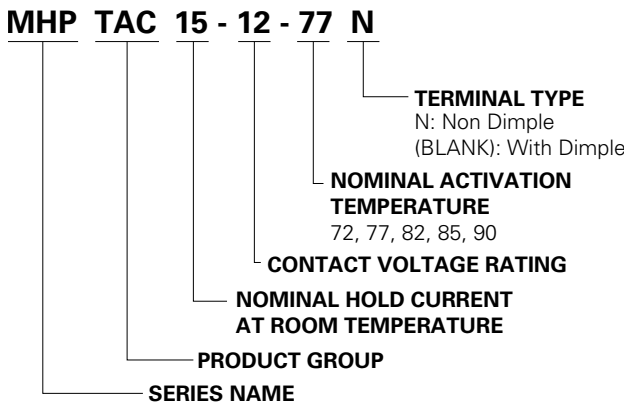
MHP TAC 15 - 12 - 77 N

TERMINAL TYPE
N: Non Dimple
(BLANK): With Dimple

NOMINAL ACTIVATION TEMPERATURE
72, 77, 82, 85, 90

CONTACT VOLTAGE RATING

NOMINAL HOLD CURRENT AT ROOM TEMPERATURE

PRODUCT GROUP

SERIES NAME